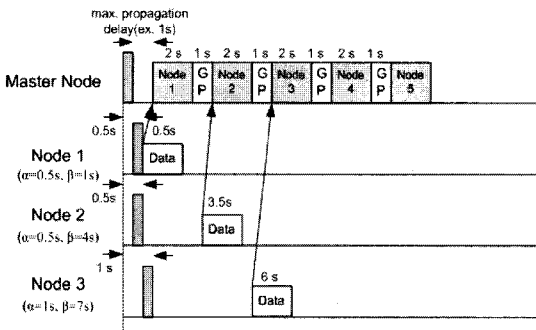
max. propagation delay(ex. 1s)

2 s 1 s 2 s 1 s 2 s 1 s 2 s 1 s

Master Node

Node 1 | G P | Node 2 | G P | Node 3 | G P | Node 4 | G P | Node 5

0.5s
0.5s

Node 1
(α=0.5s, β=1s)

Data

0.5s

Node 2
(α=0.5s, β=4s)

3.5s

Data

1 s

Node 3
(α=1s, β=7s)

6 s

Data